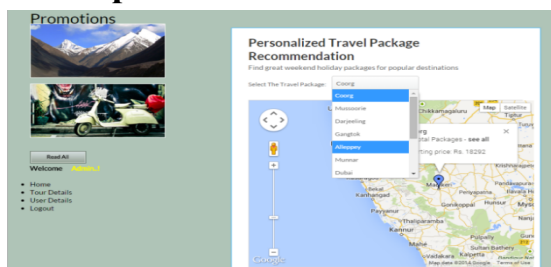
Promotions

Read All

Welcome Admin !

- Home
- Tour Details
- User Details
- Logout

Personalized Travel Package Recommendation

Find great weekend holiday packages for popular destinations

Select The Travel Package: Coorg

Coorg
Mussoorie
Darjeeling
Gangtok
Alleppey
Munnar
Dubai

Map Satellite

Chikkamagaluru

rg
tal Packages - see all
rting price: Rs. 18292

Madikeri

Gonikoppal

Payyanur

Kannur

Bajpe Kasaragod

Bandipur

Sultan Battery

Kalpetta

Google

Map data ©2014 Google Terms of Use